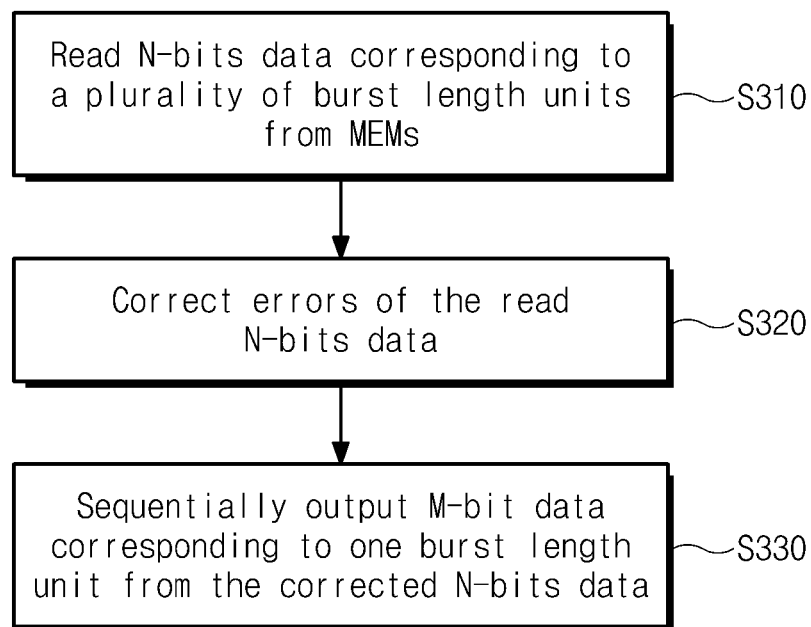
Read N-bits data corresponding to a plurality of burst length units from MEMs

S310

Correct errors of the read N-bits data

S320

Sequentially output M-bit data corresponding to one burst length unit from the corrected N-bits data

S330